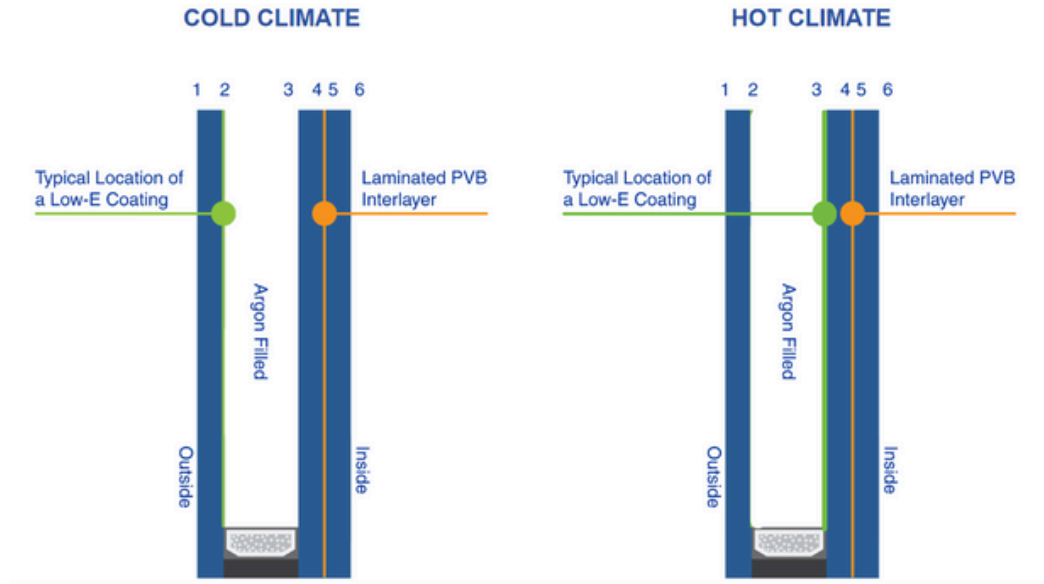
COLD CLIMATE

1 2 3 4 5 6

Typical Location of a Low-E Coating

Laminated PVB Interlayer

Argon Filled

Outside

Inside

HOT CLIMATE

1 2 3 4 5 6

Typical Location of a Low-E Coating

Laminated PVB Interlayer

Argon Filled

Outside

Inside